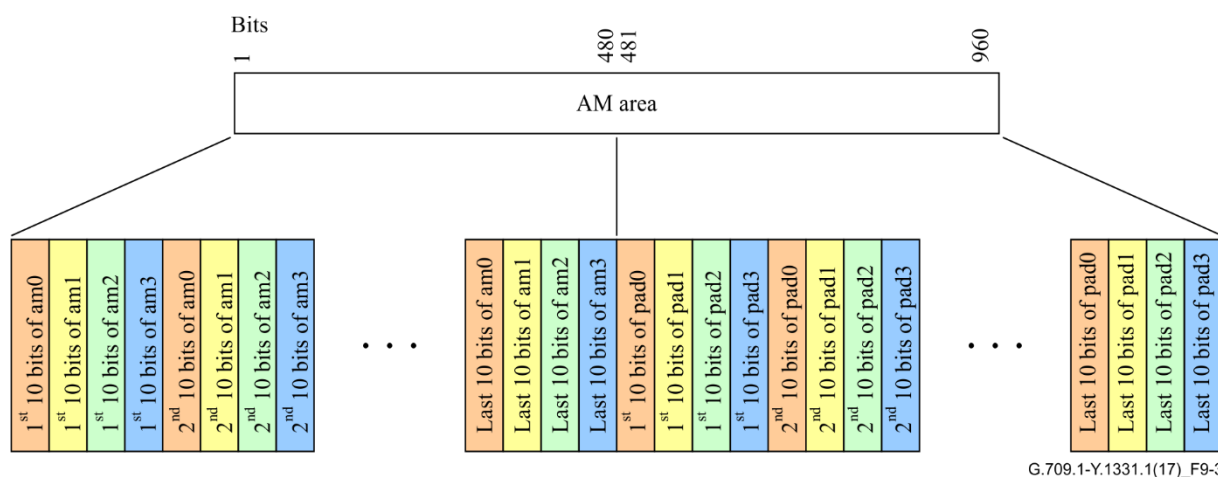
Bits

1

480 481

960

AM area

1st 10 bits of am0
1st 10 bits of am1
1st 10 bits of am2
1st 10 bits of am3
2nd 10 bits of am0
2nd 10 bits of am1
2nd 10 bits of am2
2nd 10 bits of am3

. . .

Last 10 bits of am0
Last 10 bits of am1
Last 10 bits of am2
Last 10 bits of am3
1st 10 bits of pad0
1st 10 bits of pad1
1st 10 bits of pad2
1st 10 bits of pad3
2nd 10 bits of pad0
2nd 10 bits of pad1
2nd 10 bits of pad2
2nd 10 bits of pad3

. . .

Last 10 bits of pad0
Last 10 bits of pad1
Last 10 bits of pad2
Last 10 bits of pad3

G.709.1-Y.1331.1(17)_F9-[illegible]